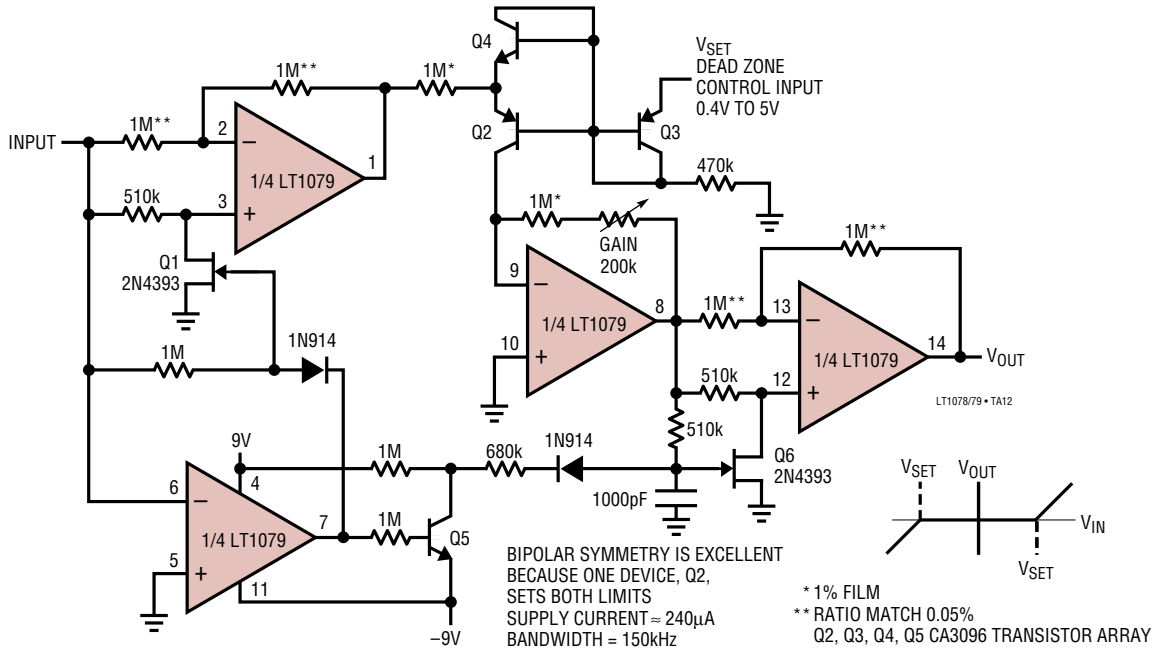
$V_{SET}$
DEAD ZONE
CONTROL INPUT
0.4V TO 5V

Q4
1M**
1M*
Q2
Q3
1M**
2
INPUT
1
1/4 LT1079
510k
3
470k
1M*
Q1
2N4393
GAIN
200k
1M**
9
8
1M**
13
1/4 LT1079
1/4 LT1079
14
$V_{OUT}$
1N914
10
1M
510k
12
LT1078/79 • TA12
510k
9V
1M
680k
1N914
Q6
2N4393
6
4
1M
7
1/4 LT1079
Q5
1000pF
5
11
−9V

BIPOLAR SYMMETRY IS EXCELLENT BECAUSE ONE DEVICE, Q2, SETS BOTH LIMITS
SUPPLY CURRENT ≈ 240μA
BANDWIDTH = 150kHz

$V_{SET}$
$V_{OUT}$
$V_{IN}$
$V_{SET}$

* 1% FILM
** RATIO MATCH 0.05%
Q2, Q3, Q4, Q5 CA3096 TRANSISTOR ARRAY